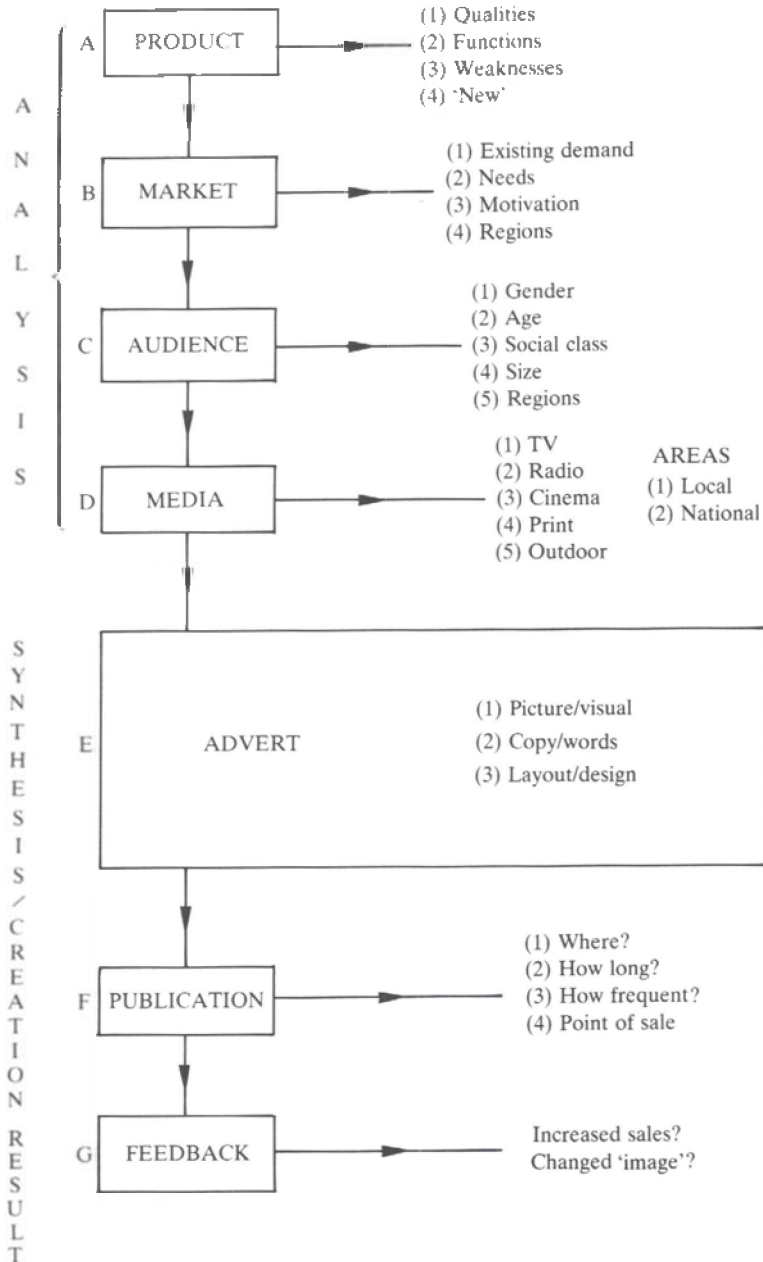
ANALYSIS

A PRODUCT

(1) Qualities
(2) Functions
(3) Weaknesses
(4) 'New'

B MARKET

(1) Existing demand
(2) Needs
(3) Motivation
(4) Regions

C AUDIENCE

(1) Gender
(2) Age
(3) Social class
(4) Size
(5) Regions

D MEDIA

(1) TV
(2) Radio
(3) Cinema
(4) Print
(5) Outdoor

AREAS
(1) Local
(2) National

SYNTHESIS/CREATION

E ADVERT

(1) Picture/visual
(2) Copy/words
(3) Layout/design

F PUBLICATION

(1) Where?
(2) How long?
(3) How frequent?
(4) Point of sale

RESULT

G FEEDBACK

Increased sales?
Changed 'image'?